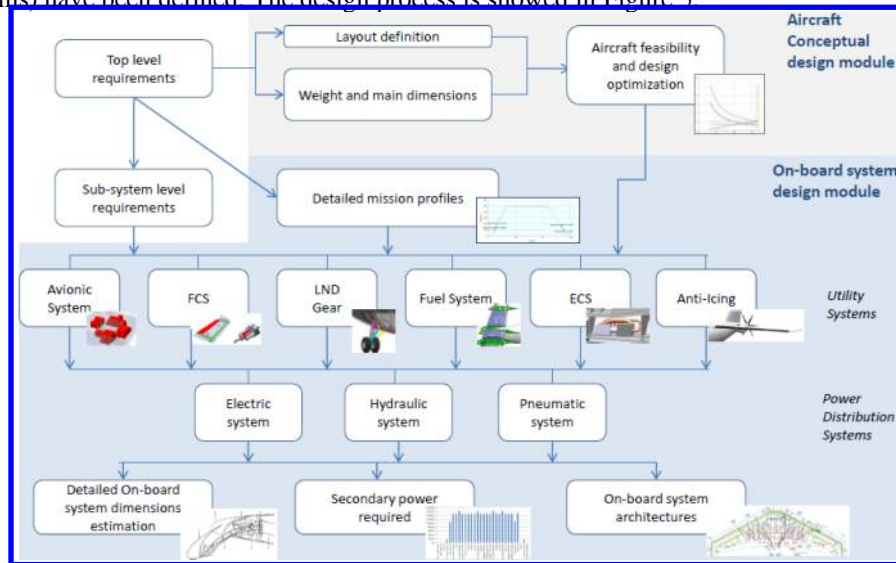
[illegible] have been defined. The design process is showed in Figure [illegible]

Aircraft Conceptual design module

Top level requirements

Layout definition

Weight and main dimensions

Aircraft feasibility and design optimization

On-board system design module

Sub-system level requirements

Detailed mission profiles

Avionic System

FCS

LND Gear

Fuel System

ECS

Anti-Icing

Utility Systems

Electric system

Hydraulic system

Pneumatic system

Power Distribution Systems

Detailed On-board system dimensions estimation

Secondary power required

On-board system architectures